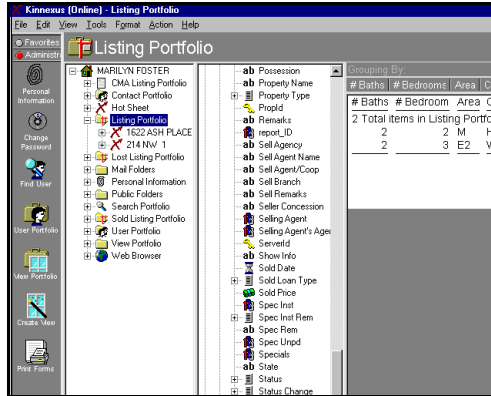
Kinnexus (Online) - Listing Portfolio
File Edit View Tools Format Action Help

Favorites
Administr

Listing Portfolio

Personal Information
Change Password
Find User
User Portfolio
View Portfolio
Create View
Print Forms

MARILYN FOSTER
CMA Listing Portfolio
Contact Portfolio
Hot Sheet
Listing Portfolio
1622 ASH PLACE
214 NW 1
Lost Listing Portfolio
Mail Folders
Personal Information
Public Folders
Search Portfolio
Sold Listing Portfolio
User Portfolio
View Portfolio
Web Browser

ab Possession
ab Property Name
Property Type
PropId
ab Remarks
report_ID
ab Sell Agency
ab Sell Agent Name
ab Sell Agent/Coop
ab Sell Branch
ab Sell Remarks
ab Seller Concession
Selling Agent
Selling Agent's Ager
ServerId
ab Show Info
Sold Date
Sold Loan Type
Sold Price
Spec Inst
Spec Inst Rem
ab Spec Rem
Spec Unpd
Specials
ab State
Status
Status Change

Grouping By:
# Baths | # Bedrooms | Area | C

| # Baths | # Bedroom | Area | C |
|---|---|---|---|
| 2 Total items in Listing Portfo | | | |
| 2 | 2 | M | H |
| 2 | 3 | E2 | V |